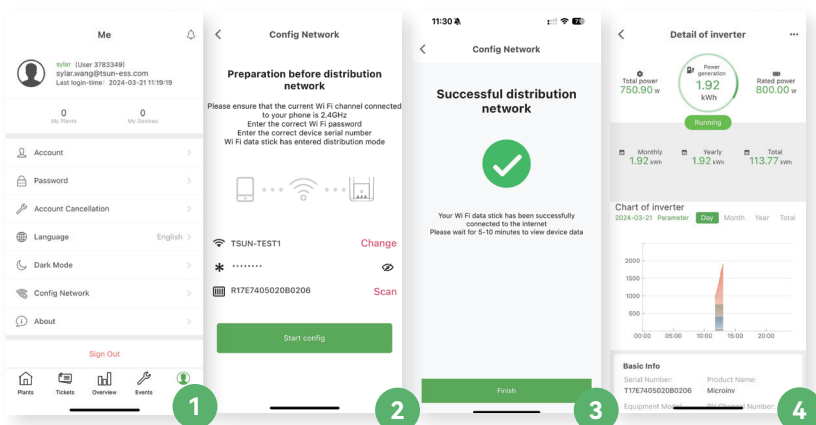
Me

sylar (User 3783349)
sylar.wang@tsun-ess.com
Last login time: 2024-03-21 11:19:19

0
My Plants

0
My Devices

Account

Password

Account Cancellation

Language English

Dark Mode

Config Network

About

Sign Out

Plants Tickets Overview Events

1

Config Network

Preparation before distribution network

Please ensure that the current Wi Fi channel connected to your phone is 2.4GHz
Enter the correct Wi Fi password
Enter the correct device serial number
Wi Fi data stick has entered distribution mode

TSUN-TEST1 Change

••••••••

R17E7405020B0206 Scan

Start config

2

11:30

Config Network

Successful distribution network

Your Wi Fi data stick has been successfully connected to the internet
Please wait for 5-10 minutes to view device data

Finish

3

Detail of inverter

Total power
750.90 W

Power generation
1.92
kWh

Rated power
800.00 W

Running

Monthly
1.92 kWh

Yearly
1.92 kWh

Total
113.77 kWh

Chart of inverter
2024-03-21 Parameter Day Month Year Total

2000
1500
1000
500

00:00 05:00 10:00 15:00 20:00

Basic Info
Serial Number:
T17E7405020B0206
Product Name:
Microinv
Equipment Model:
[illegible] Number:

4